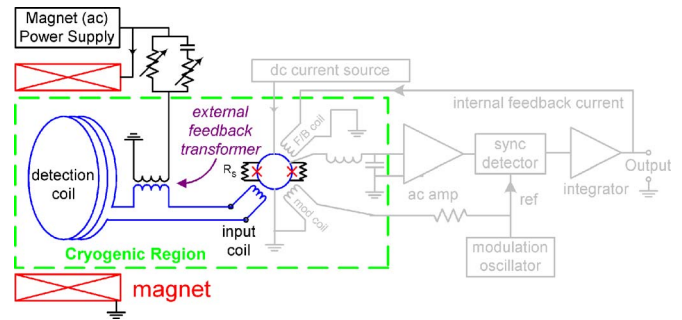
Magnet (ac) Power Supply

dc current source

internal feedback current

external feedback transformer

detection coil

$R_s$

F/B coil

mod coil

ac amp

sync detector

integrator

Output

ref

input coil

Cryogenic Region

modulation oscillator

magnet